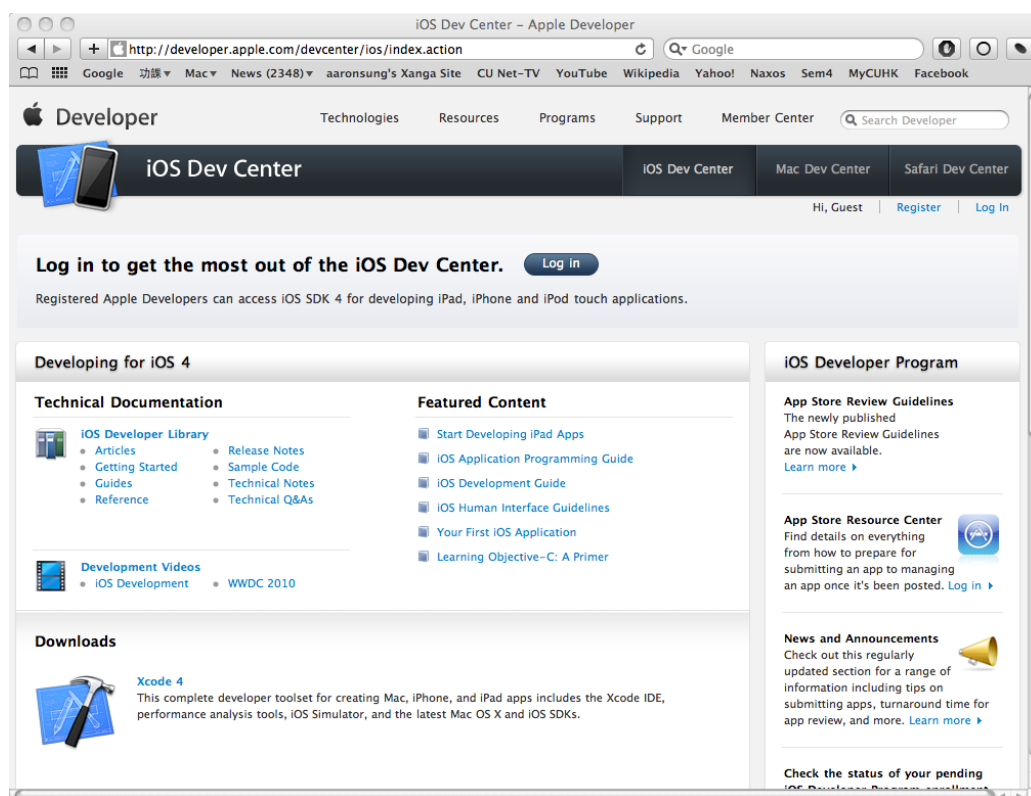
iOS Dev Center – Apple Developer

http://developer.apple.com/devcenter/ios/index.action

Google

Google 功課▾ Mac▾ News (2348)▾ aaronsung's Xanga Site CU Net-TV YouTube Wikipedia Yahoo! Naxos Sem4 MyCUHK Facebook

Developer

Technologies Resources Programs Support Member Center

Search Developer

iOS Dev Center

iOS Dev Center Mac Dev Center Safari Dev Center

Hi, Guest | Register | Log In

Log in to get the most out of the iOS Dev Center.

Log in

Registered Apple Developers can access iOS SDK 4 for developing iPad, iPhone and iPod touch applications.

Developing for iOS 4

Technical Documentation

iOS Developer Library
- Articles
- Getting Started
- Guides
- Reference
- Release Notes
- Sample Code
- Technical Notes
- Technical Q&As

Development Videos
- iOS Development
- WWDC 2010

Featured Content

Start Developing iPad Apps
iOS Application Programming Guide
iOS Development Guide
iOS Human Interface Guidelines
Your First iOS Application
Learning Objective-C: A Primer

Downloads

Xcode 4
This complete developer toolset for creating Mac, iPhone, and iPad apps includes the Xcode IDE, performance analysis tools, iOS Simulator, and the latest Mac OS X and iOS SDKs.

iOS Developer Program

App Store Review Guidelines
The newly published App Store Review Guidelines are now available.
Learn more ▸

App Store Resource Center
Find details on everything from how to prepare for submitting an app to managing an app once it's been posted. Log in ▸

News and Announcements
Check out this regularly updated section for a range of information including tips on submitting apps, turnaround time for app review, and more. Learn more ▸

Check the status of your pending
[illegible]